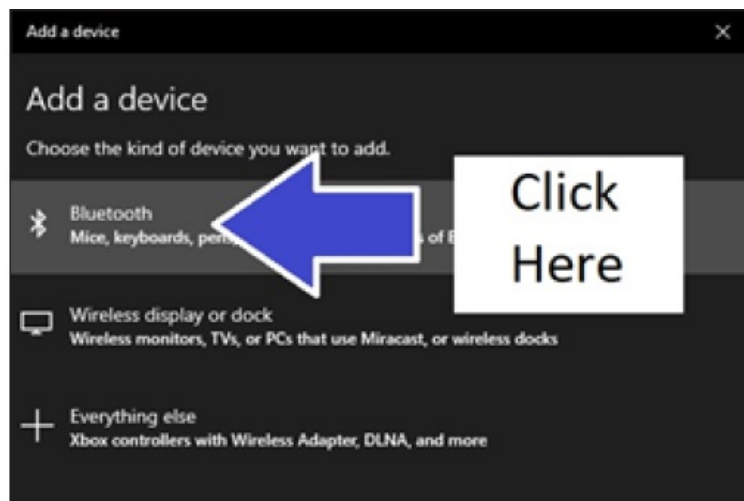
Add a device

×

Add a device

Choose the kind of device you want to add.

Bluetooth

Mice, keyboards, pen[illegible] of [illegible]

Click Here

Wireless display or dock

Wireless monitors, TVs, or PCs that use Miracast, or wireless docks

Everything else

Xbox controllers with Wireless Adapter, DLNA, and more